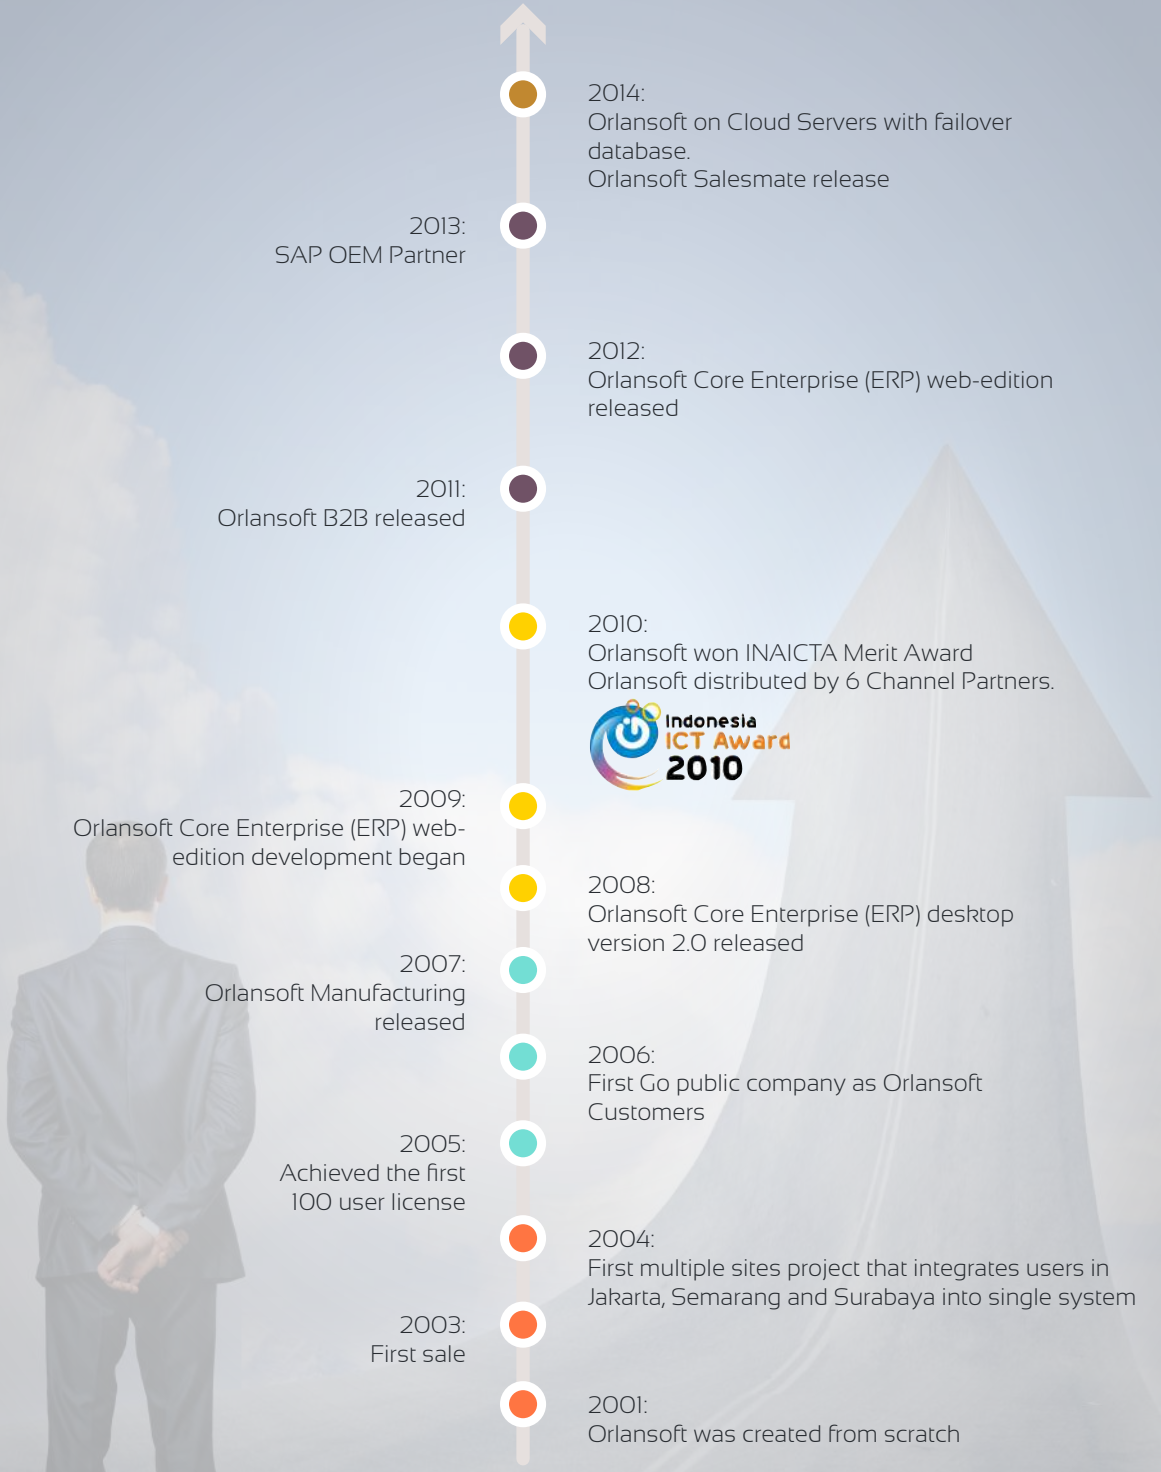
2014:
Orlansoft on Cloud Servers with failover database.
Orlansoft Salesmate release

2013:
SAP OEM Partner

2012:
Orlansoft Core Enterprise (ERP) web-edition released

2011:
Orlansoft B2B released

2010:
Orlansoft won INAICTA Merit Award
Orlansoft distributed by 6 Channel Partners.

Indonesia
ICT Award
2010

2009:
Orlansoft Core Enterprise (ERP) web-edition development began

2008:
Orlansoft Core Enterprise (ERP) desktop version 2.0 released

2007:
Orlansoft Manufacturing released

2006:
First Go public company as Orlansoft Customers

2005:
Achieved the first 100 user license

2004:
First multiple sites project that integrates users in Jakarta, Semarang and Surabaya into single system

2003:
First sale

2001:
Orlansoft was created from scratch